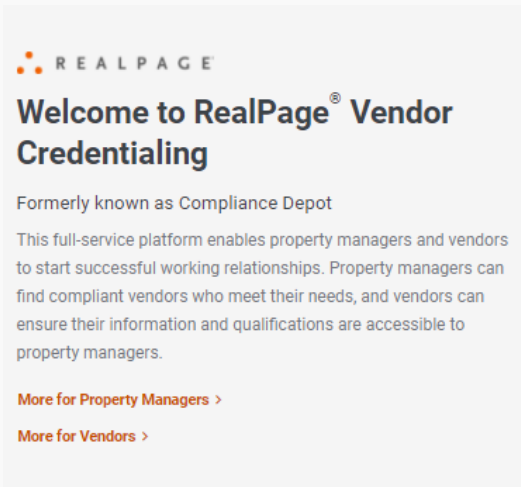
REALPAGE

Welcome to RealPage® Vendor Credentialing

Formerly known as Compliance Depot

This full-service platform enables property managers and vendors to start successful working relationships. Property managers can find compliant vendors who meet their needs, and vendors can ensure their information and qualifications are accessible to property managers.

More for Property Managers >

More for Vendors >